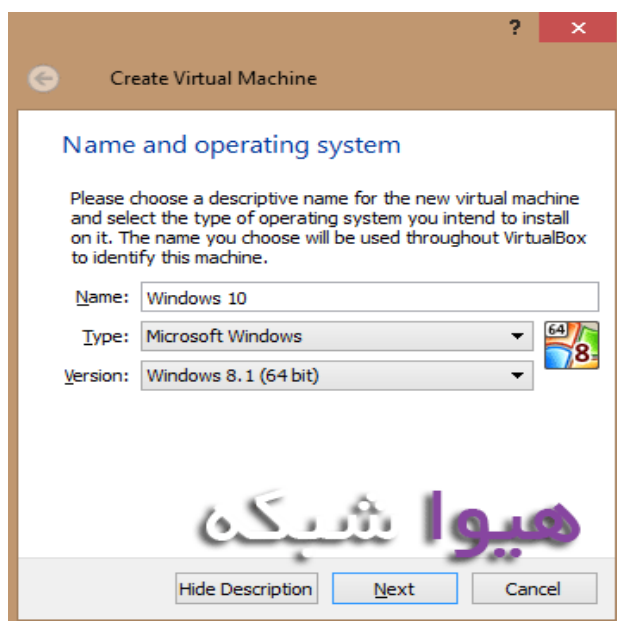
?
×

Create Virtual Machine

Name and operating system

Please choose a descriptive name for the new virtual machine and select the type of operating system you intend to install on it. The name you choose will be used throughout VirtualBox to identify this machine.

Name: Windows 10

Type: Microsoft Windows

Version: Windows 8.1 (64 bit)

64
8

هیوا شبکه

Hide Description
Next
Cancel